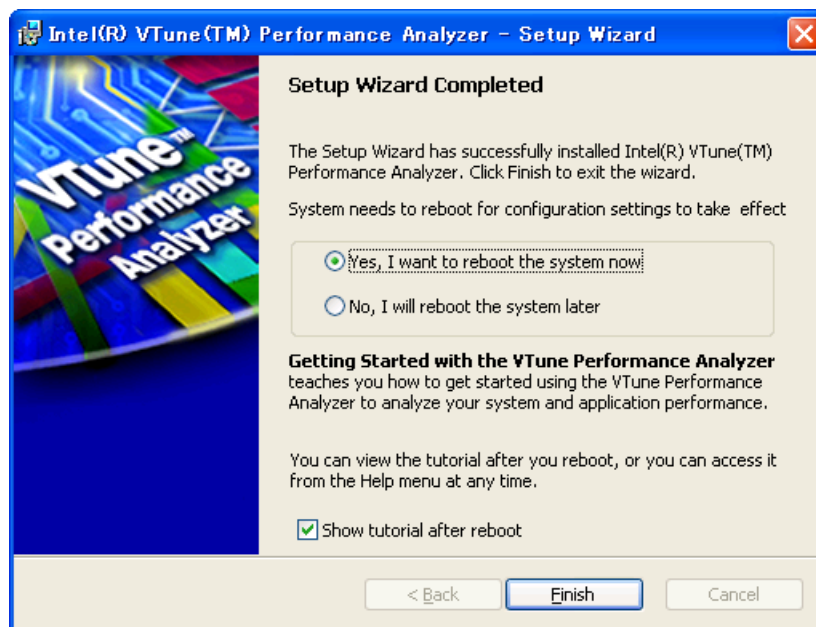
Intel(R) VTune(TM) Performance Analyzer - Setup Wizard

VTune™ Performance Analyzer

Setup Wizard Completed

The Setup Wizard has successfully installed Intel(R) VTune(TM) Performance Analyzer. Click Finish to exit the wizard.

System needs to reboot for configuration settings to take effect

Yes, I want to reboot the system now

No, I will reboot the system later

**Getting Started with the VTune Performance Analyzer** teaches you how to get started using the VTune Performance Analyzer to analyze your system and application performance.

You can view the tutorial after you reboot, or you can access it from the Help menu at any time.

Show tutorial after reboot

< Back

Finish

Cancel